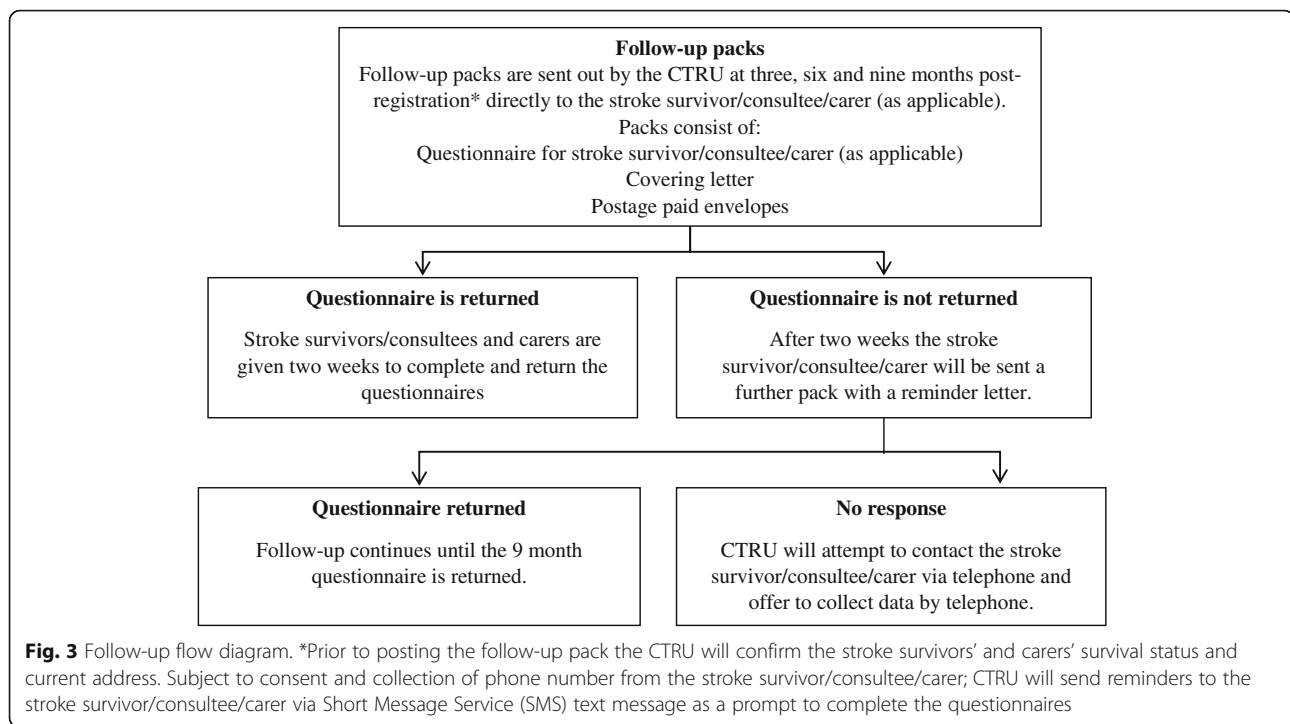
Follow-up packs

Follow-up packs are sent out by the CTRU at three, six and nine months post-registration* directly to the stroke survivor/consultee/carer (as applicable).

Packs consist of:

Questionnaire for stroke survivor/consultee/carer (as applicable)

Covering letter

Postage paid envelopes

Questionnaire is returned

Stroke survivors/consultees and carers are given two weeks to complete and return the questionnaires

Questionnaire is not returned

After two weeks the stroke survivor/consultee/carer will be sent a further pack with a reminder letter.

Questionnaire returned

Follow-up continues until the 9 month questionnaire is returned.

No response

CTRU will attempt to contact the stroke survivor/consultee/carer via telephone and offer to collect data by telephone.

Fig. 3 Follow-up flow diagram. *Prior to posting the follow-up pack the CTRU will confirm the stroke survivors' and carers' survival status and current address. Subject to consent and collection of phone number from the stroke survivor/consultee/carer; CTRU will send reminders to the stroke survivor/consultee/carer via Short Message Service (SMS) text message as a prompt to complete the questionnaires